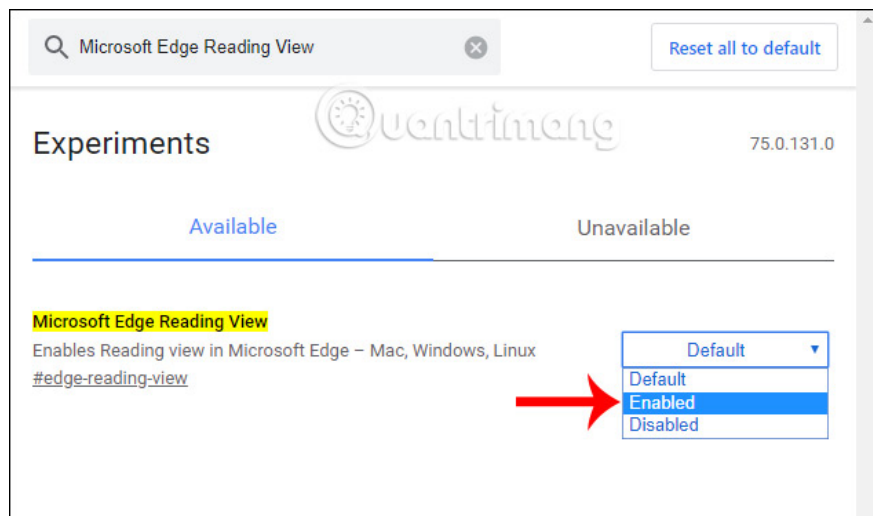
Microsoft Edge Reading View

Reset all to default

Quantrimang

Experiments

75.0.131.0

Available

Unavailable

Microsoft Edge Reading View

Enables Reading view in Microsoft Edge – Mac, Windows, Linux

#edge-reading-view

Default

Default
Enabled
Disabled